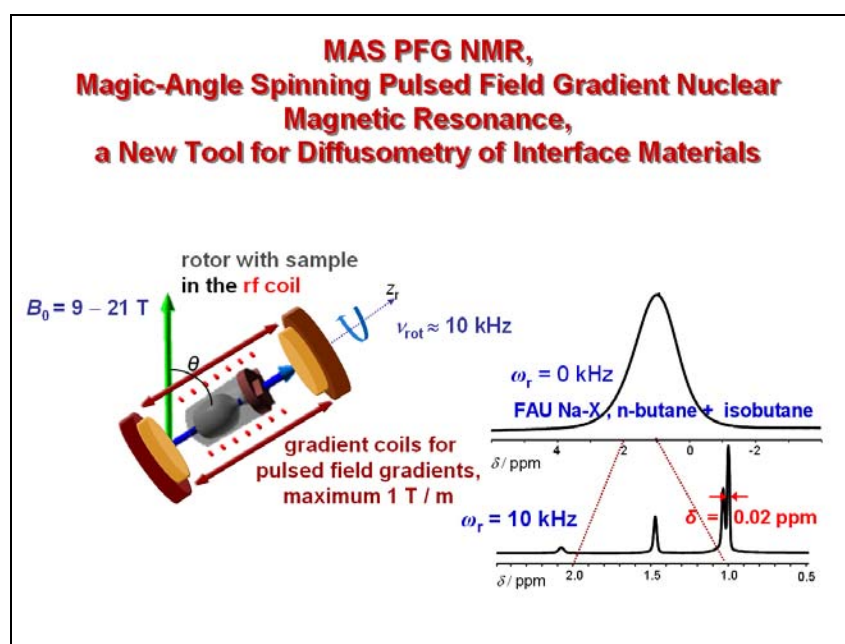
MAS PFG NMR,
Magic-Angle Spinning Pulsed Field Gradient Nuclear Magnetic Resonance,
a New Tool for Diffusometry of Interface Materials

rotor with sample in the rf coil

$B_0 = 9 - 21$ T

$z_r$

$\nu_{rot} \approx 10$ kHz

$\theta$

gradient coils for pulsed field gradients, maximum 1 T / m

$\omega_r = 0$ kHz

FAU Na-X , n-butane + isobutane

$\delta$ / ppm 4 2 0 -2

$\omega_r = 10$ kHz

$\delta = 0.02$ ppm

$\delta$ / ppm 2.0 1.5 1.0 0.5